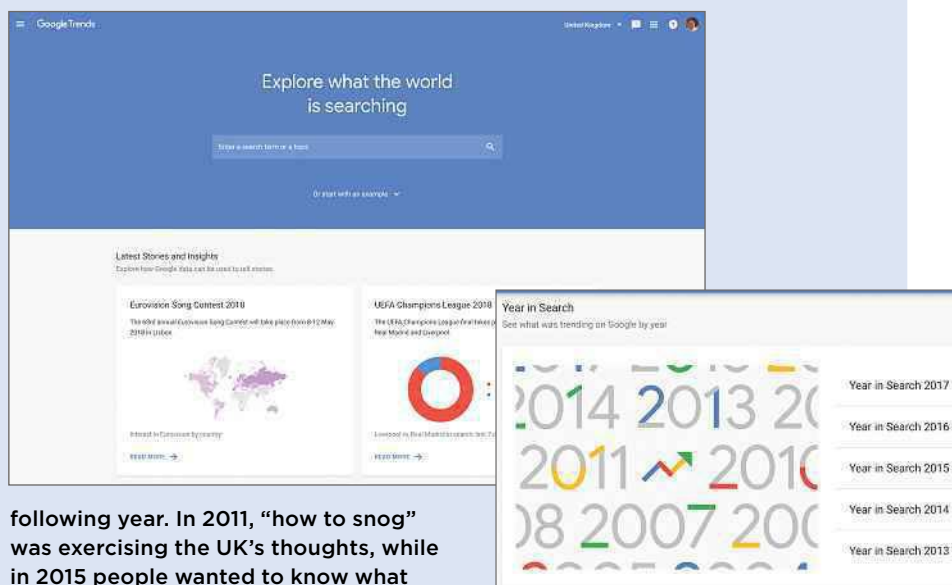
Google Trends

United Kingdom

Explore what the world is searching

Enter a search term or a topic

Or start with an example

Latest Stories and Insights

Explore how Google data can be used to tell stories

Eurovision Song Contest 2018

The 63rd annual Eurovision Song Contest will take place from 8-12 May 2018 in Lisbon

Interest in Eurovision by country

READ MORE

UEFA Champions League 2018

The UEFA Champions League final takes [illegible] Real Madrid and Liverpool

Liverpool vs Real Madrid search int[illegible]

READ MORE

Year in Search

See what was trending on Google by year

2014 2013 20

2011 2010

08 2007 200

Year in Search 2017

Year in Search 2016

Year in Search 2015

Year in Search 2014

Year in Search 2013

following year. In 2011, "how to snog" was exercising the UK's thoughts, while in 2015 people wanted to know what